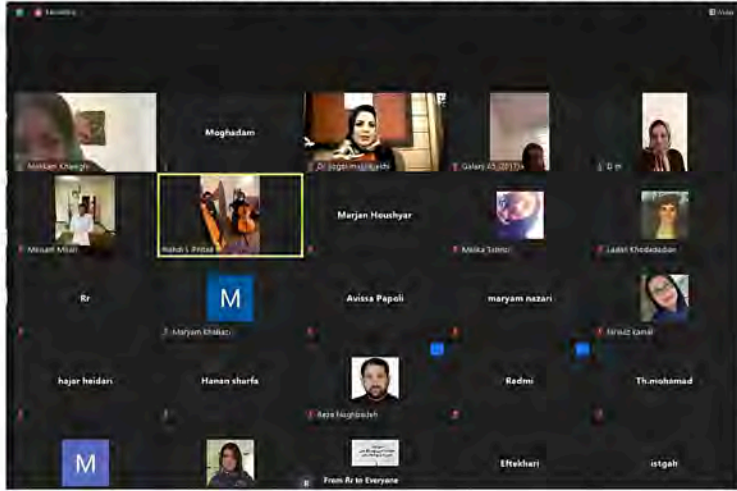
Recording

View

Moghadam

Dr Jogat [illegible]

Galary 45_2017

D m

Marjan Houshyar

Mosam Mirari

Nahid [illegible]

Malika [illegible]

Ladan Khodadadian

Rr

M

Avissa Papoli

maryam nazari

Maryam Khakazi

Firouz kamal

hajar heidari

Hanan sharfa

Redmi

Th.mohamad

Reza Naghizadeh

M

Eftekhari

istgah

From Rr to Everyone